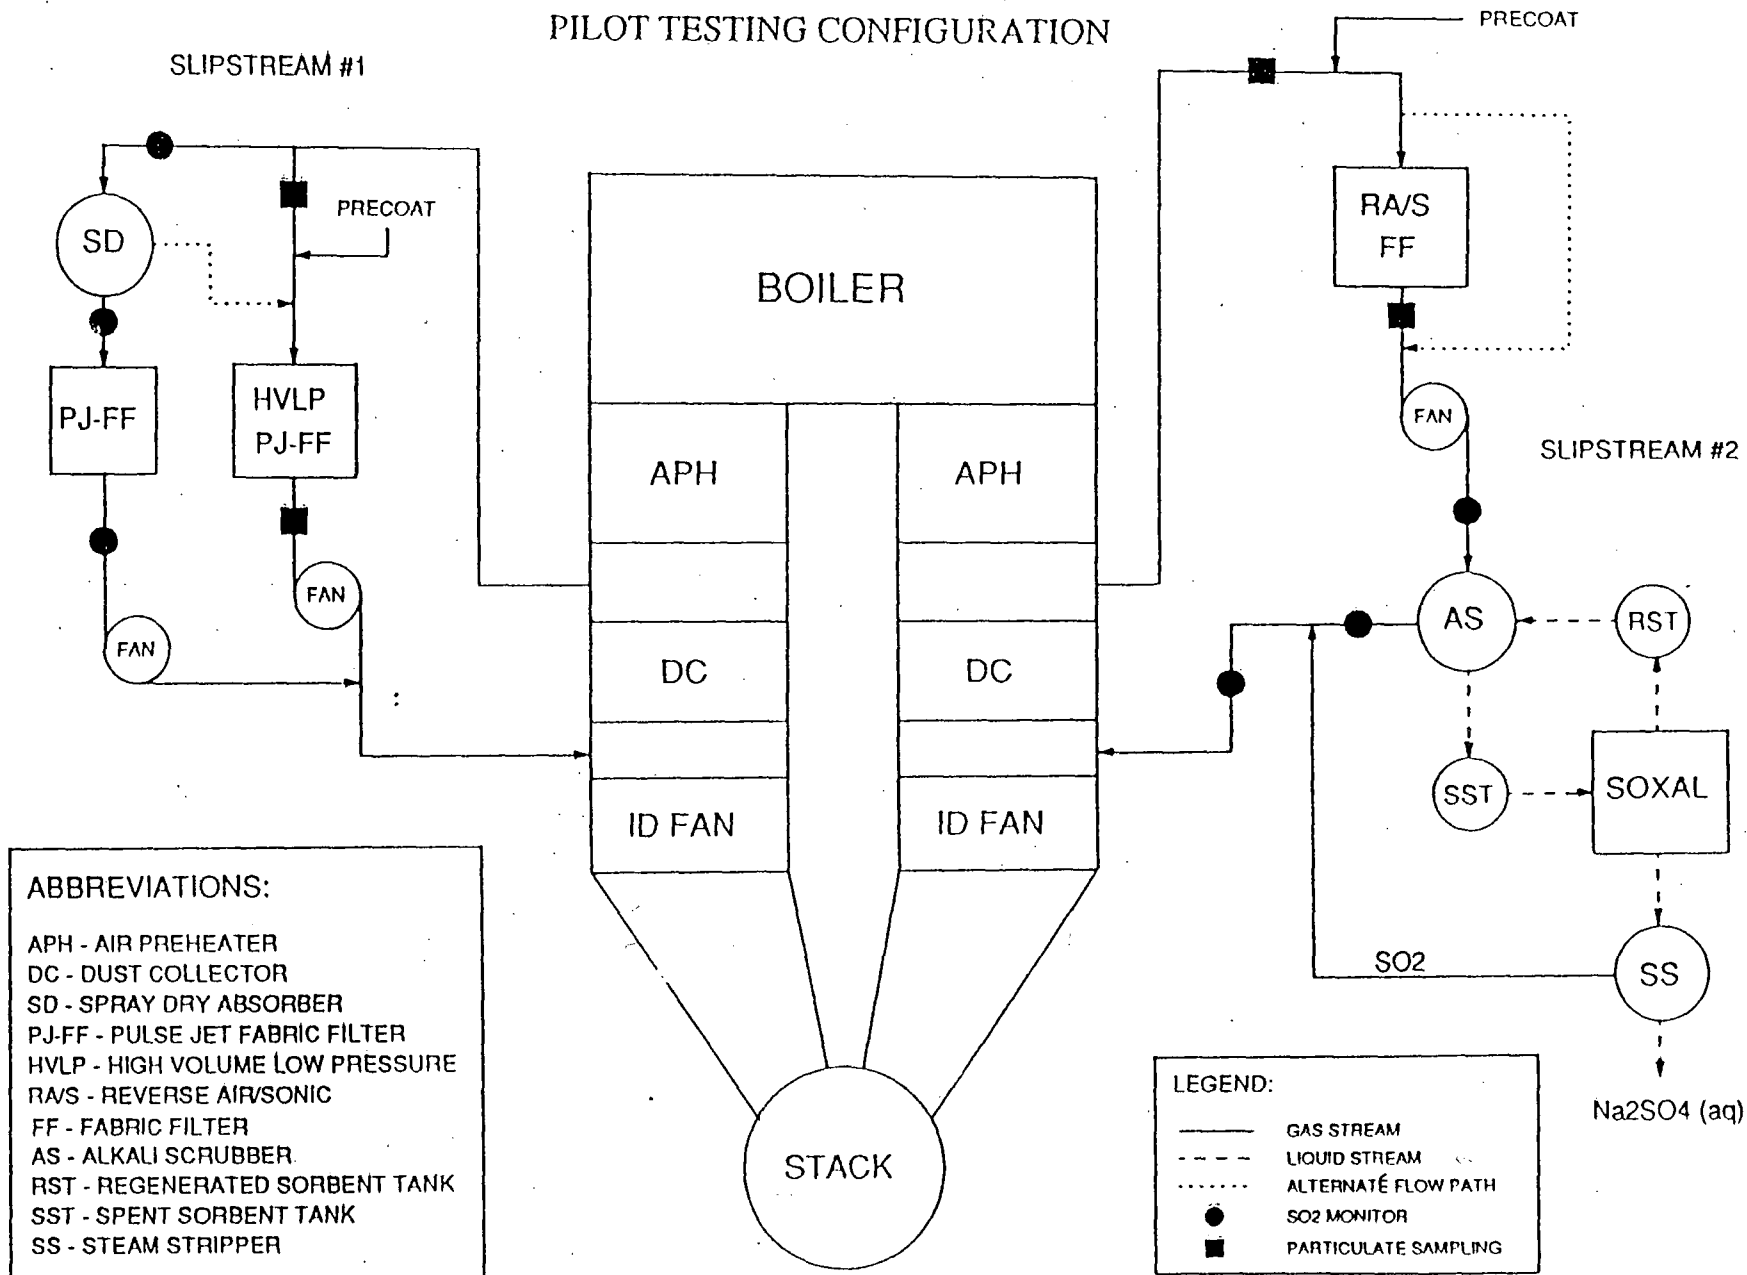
PILOT TESTING CONFIGURATION

SLIPSTREAM #1

PRECOAT

SD

PRECOAT

PJ-FF

HVLP PJ-FF

FAN

FAN

BOILER

APH

APH

DC

DC

ID FAN

ID FAN

STACK

RA/S FF

FAN

SLIPSTREAM #2

AS

RST

SST

SOXAL

SS

SO2

Na2SO4 (aq)

ABBREVIATIONS:

APH - AIR PREHEATER
DC - DUST COLLECTOR
SD - SPRAY DRY ABSORBER
PJ-FF - PULSE JET FABRIC FILTER
HVLP - HIGH VOLUME LOW PRESSURE
RA/S - REVERSE AIR/SONIC
FF - FABRIC FILTER
AS - ALKALI SCRUBBER
RST - REGENERATED SORBENT TANK
SST - SPENT SORBENT TANK
SS - STEAM STRIPPER

LEGEND:
GAS STREAM
LIQUID STREAM
ALTERNATE FLOW PATH
SO2 MONITOR
PARTICULATE SAMPLING